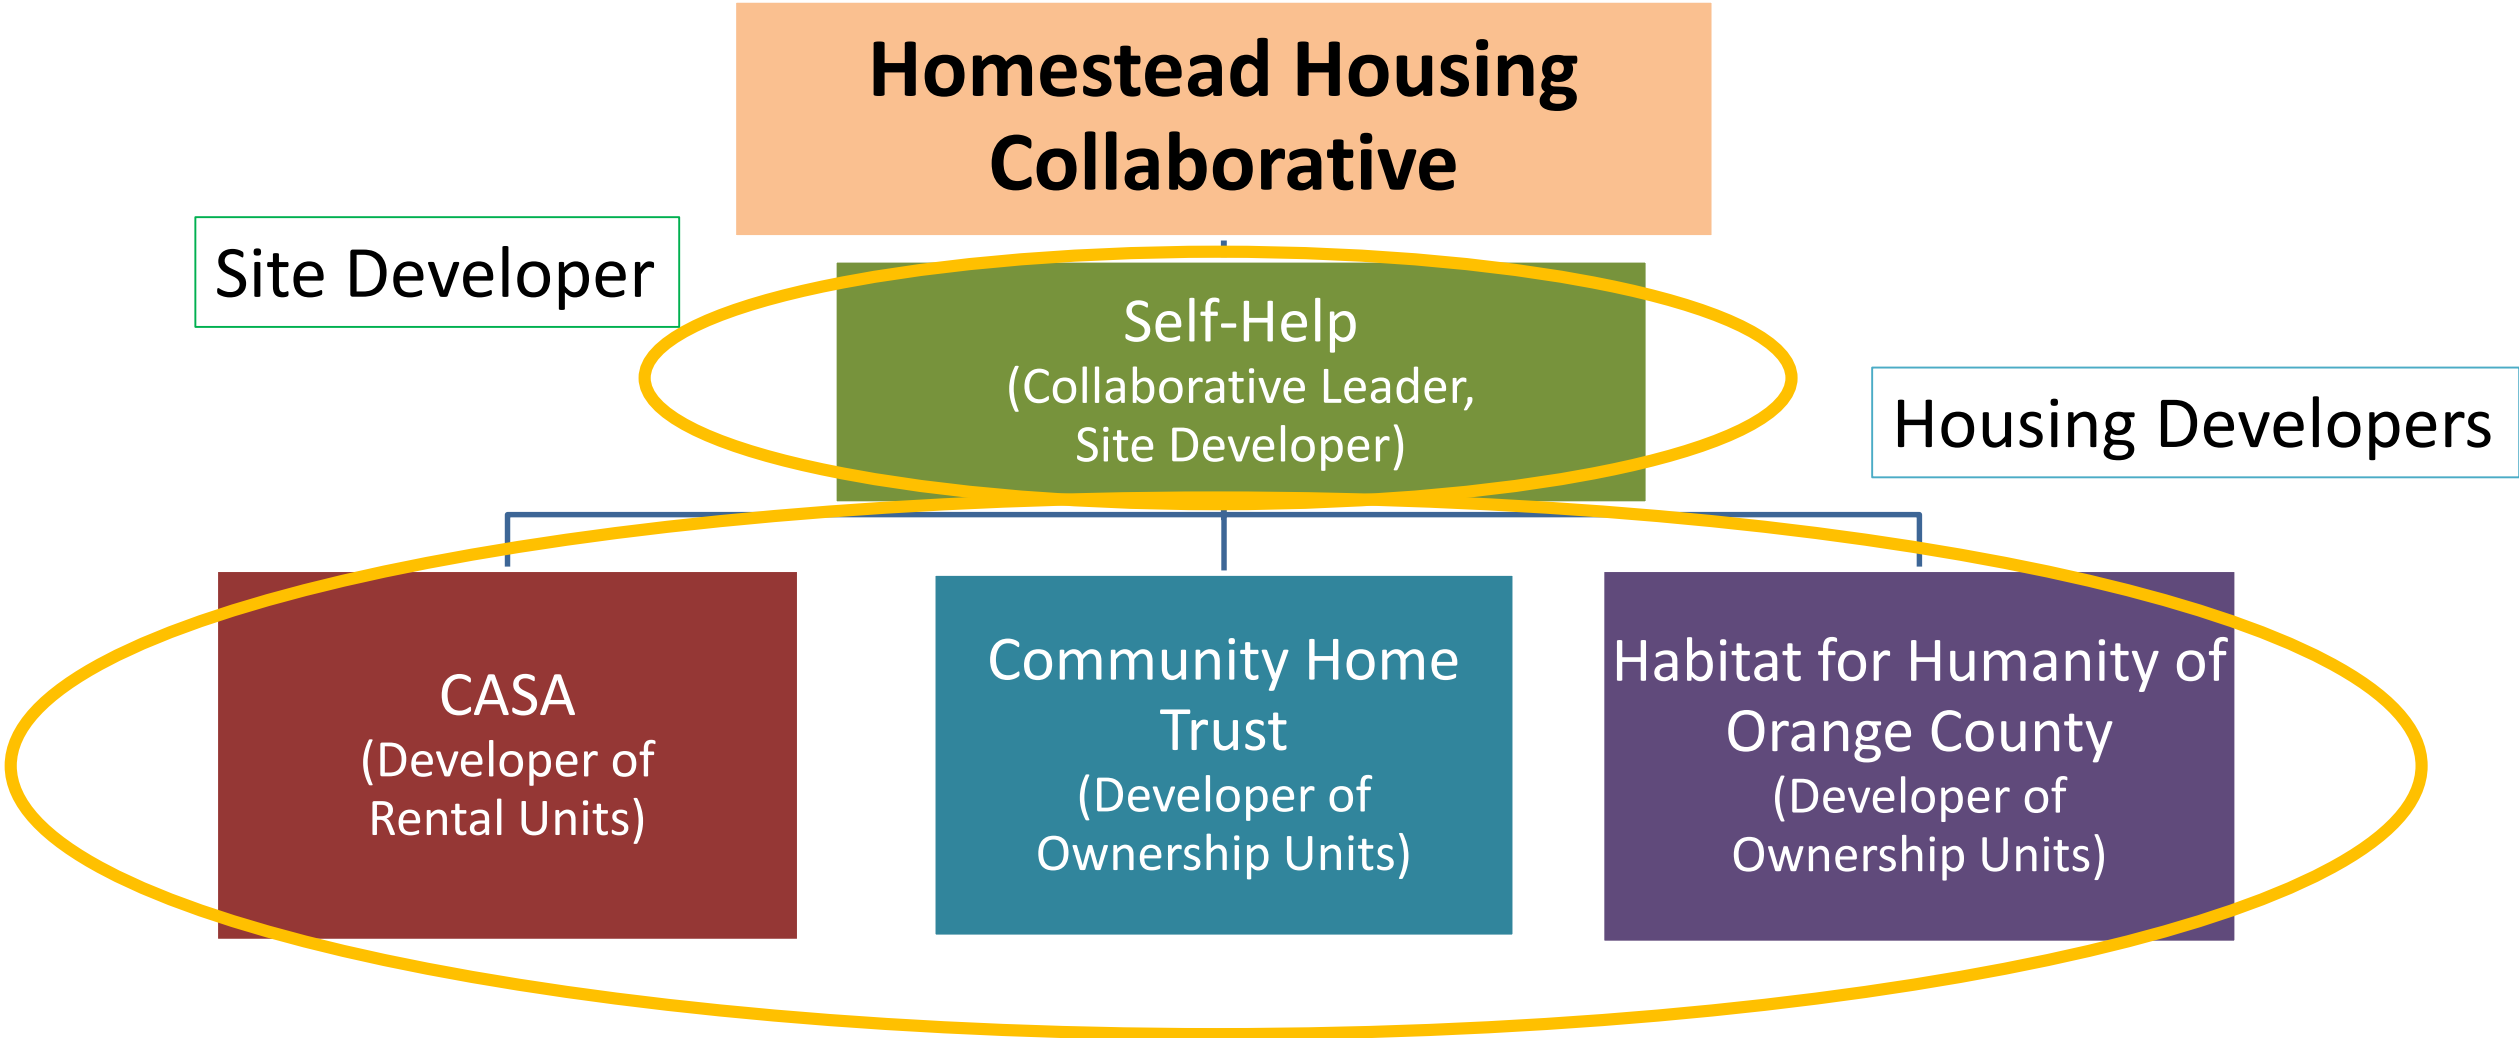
Homestead Housing Collaborative

Site Developer

Self-Help
(Collaborative Leader, Site Developer)

Housing Developers

CASA
(Developer of Rental Units)

Community Home Trust
(Developer of Ownership Units)

Habitat for Humanity of Orange County
(Developer of Ownership Units)